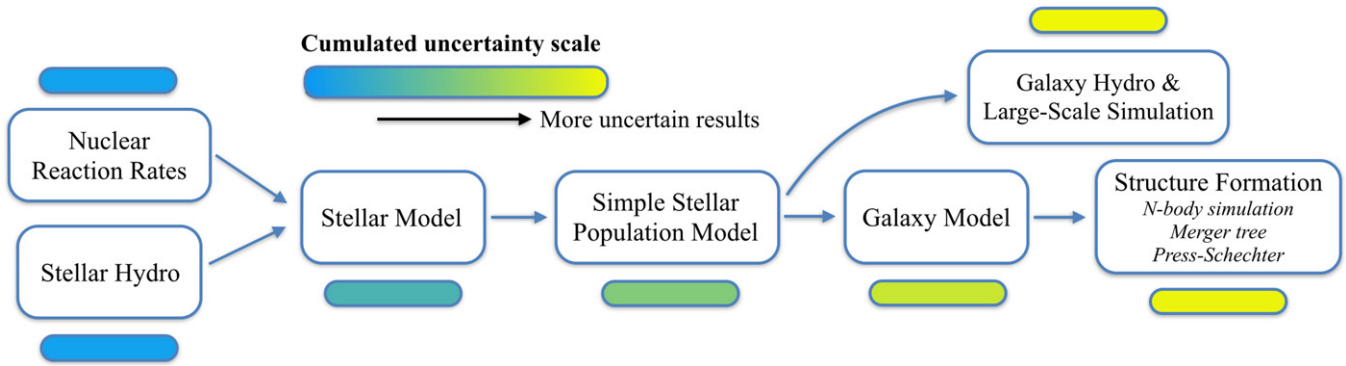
Cumulated uncertainty scale

More uncertain results

Nuclear Reaction Rates

Stellar Hydro

Stellar Model

Simple Stellar Population Model

Galaxy Hydro & Large-Scale Simulation

Galaxy Model

Structure Formation
*N-body simulation*
*Merger tree*
*Press-Schechter*